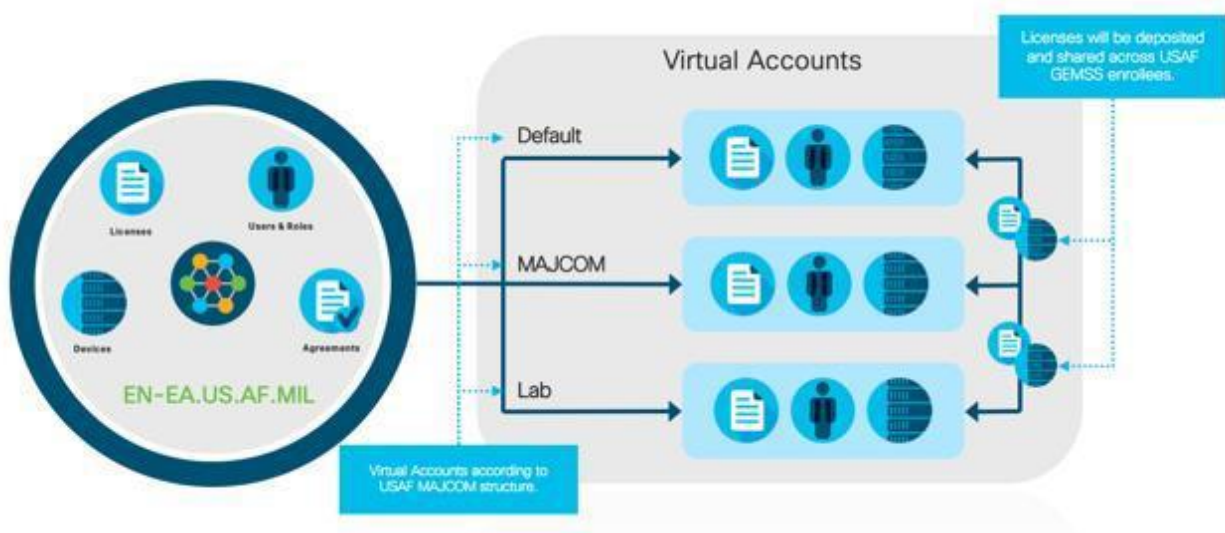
Licenses

Users & Roles

Devices

Agreements

EN-EA.US.AF.MIL

Virtual Accounts

Licenses will be deposited and shared across USAF GEMSS enrollees.

Default

MAJCOM

Lab

Virtual Accounts according to USAF MAJCOM structure.